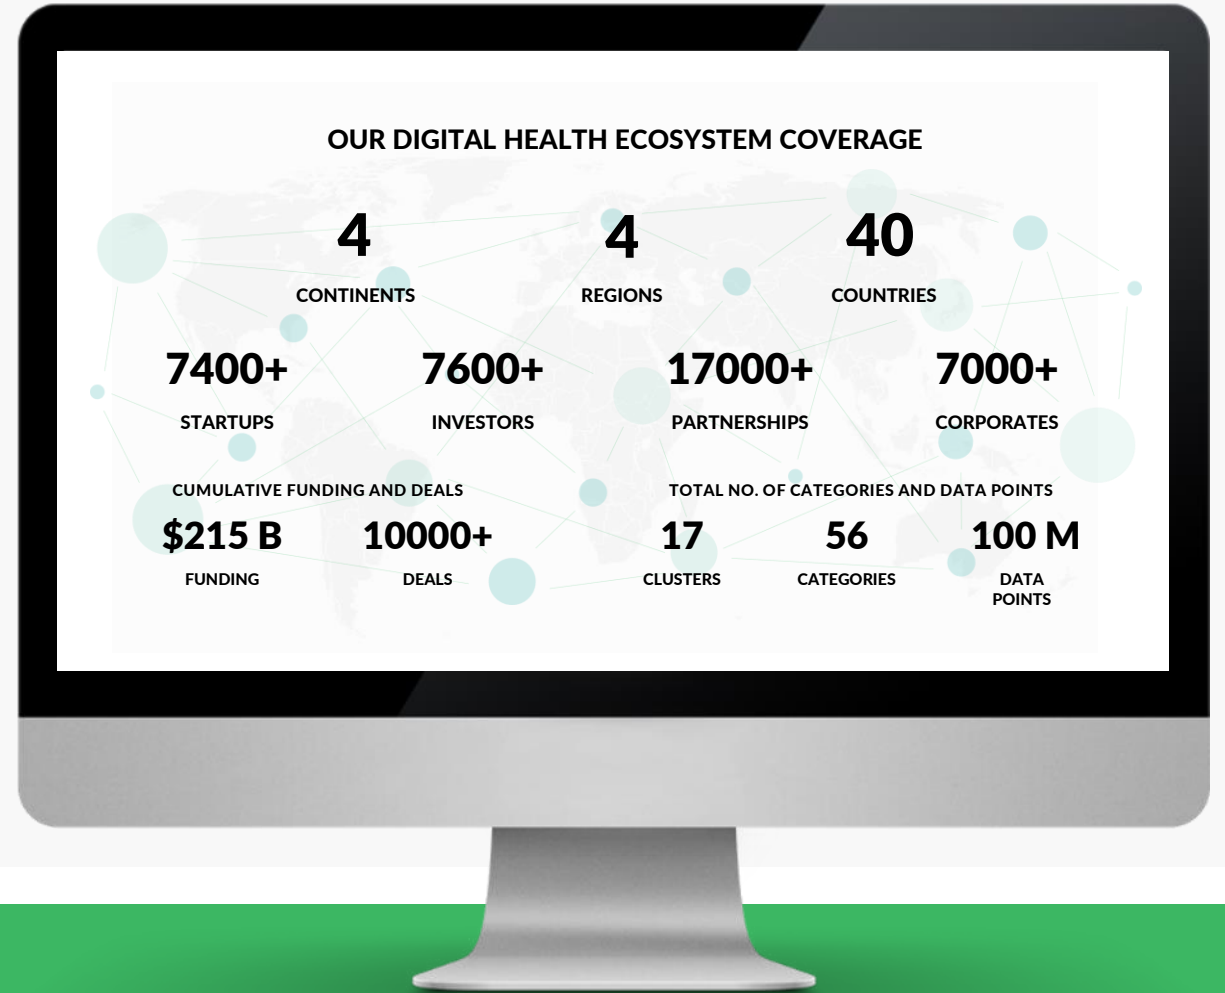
OUR DIGITAL HEALTH ECOSYSTEM COVERAGE

4
CONTINENTS

4
REGIONS

40
COUNTRIES

7400+
STARTUPS

7600+
INVESTORS

17000+
PARTNERSHIPS

7000+
CORPORATES

CUMULATIVE FUNDING AND DEALS

$215 B
FUNDING

10000+
DEALS

TOTAL NO. OF CATEGORIES AND DATA POINTS

17
CLUSTERS

56
CATEGORIES

100 M
DATA POINTS